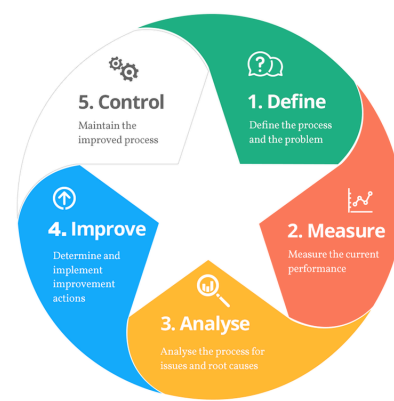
1. Define

Define the process and the problem

2. Measure

Measure the current performance

3. Analyse

Analyse the process for issues and root causes

4. Improve

Determine and implement improvement actions

5. Control

Maintain the improved process